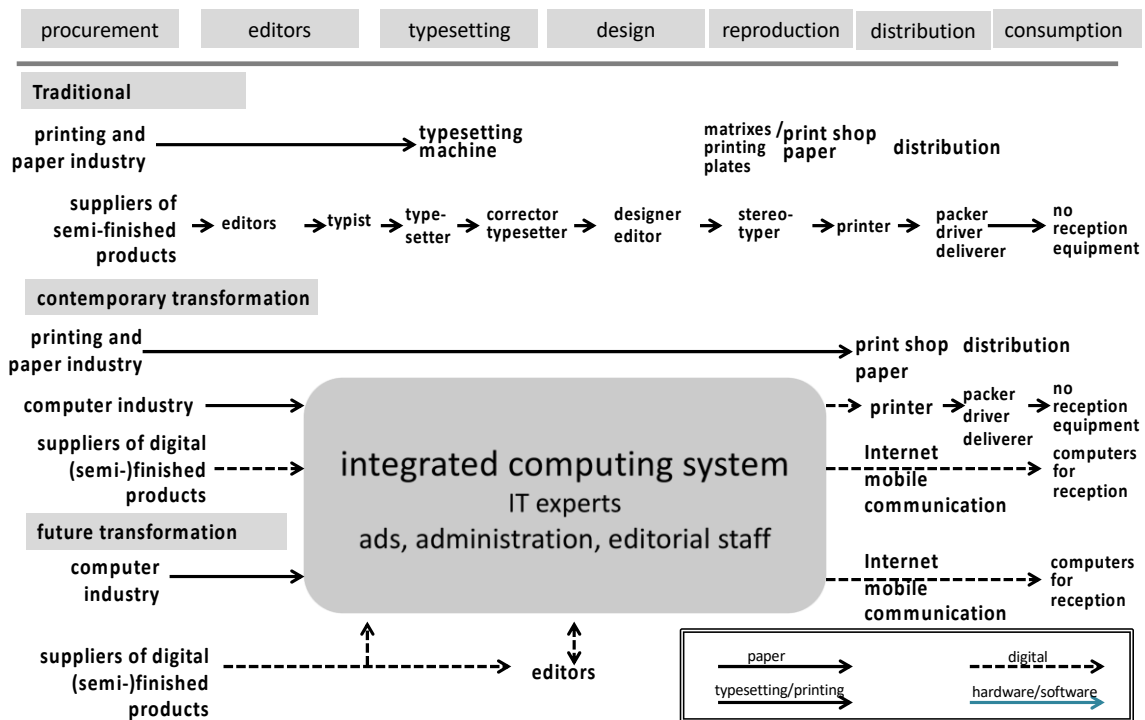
procurement editors typesetting design reproduction distribution consumption

Traditional

printing and paper industry

typesetting machine

matrixes / printing plates

print shop paper

distribution

suppliers of semi-finished products

editors

typist

typesetter

corrector typesetter

designer editor

stereotyper

printer

packer driver deliverer

no reception equipment

contemporary transformation

printing and paper industry

print shop paper

distribution

computer industry

printer

packer driver deliverer

no reception equipment

suppliers of digital (semi-)finished products

integrated computing system
IT experts
ads, administration, editorial staff

Internet mobile communication

computers for reception

future transformation

computer industry

Internet mobile communication

computers for reception

suppliers of digital (semi-)finished products

editors

paper

digital

typesetting/printing

hardware/software